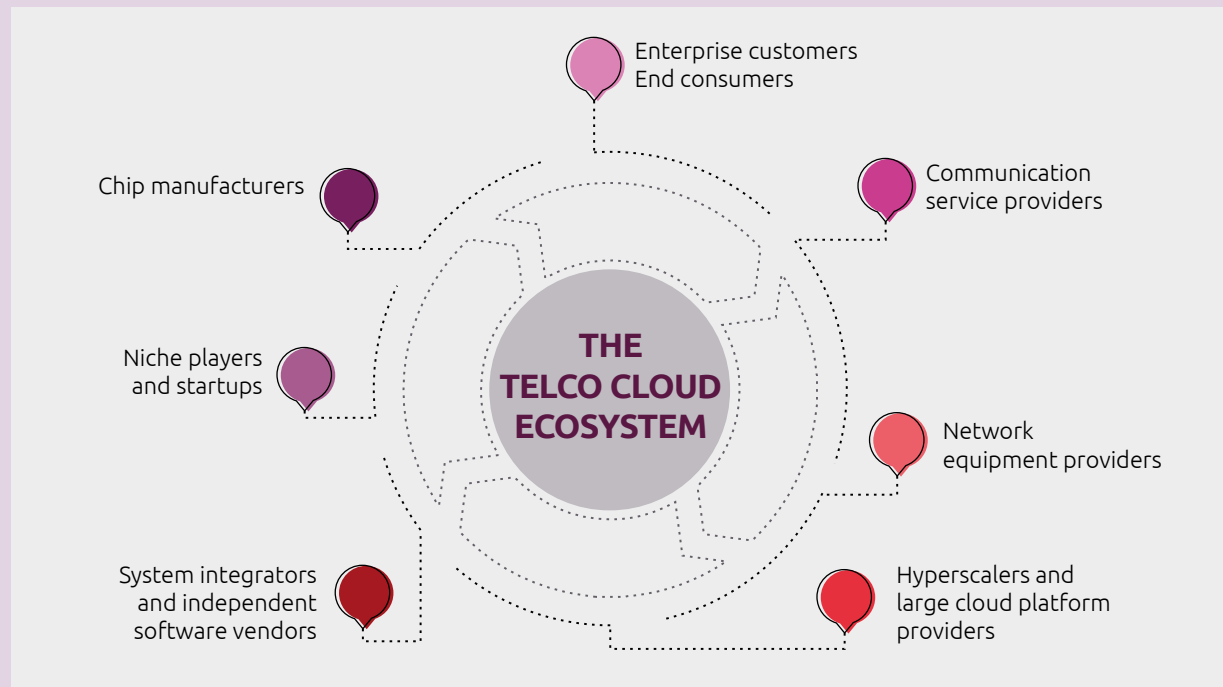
Enterprise customers
End consumers

Chip manufacturers

Communication service providers

Niche players and startups

THE TELCO CLOUD ECOSYSTEM

Network equipment providers

System integrators and independent software vendors

Hyperscalers and large cloud platform providers